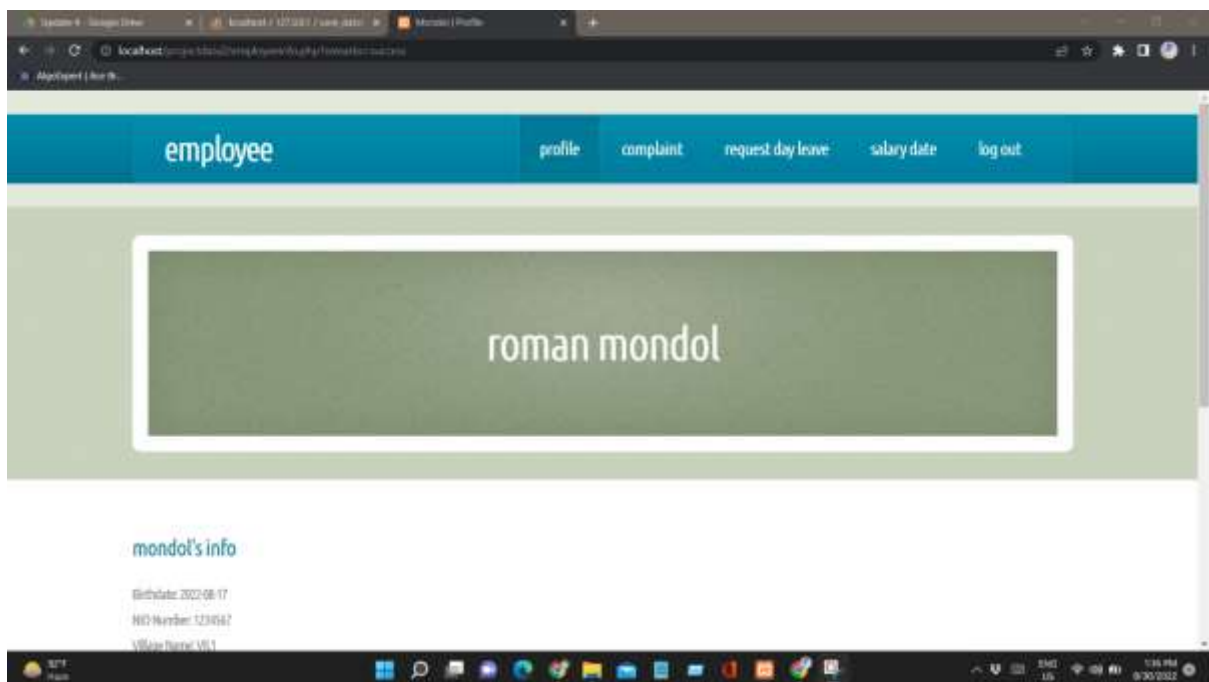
Update 4 - Google Drive | localhost / 127.0.0.1 / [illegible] | Mondol | Profile

localhost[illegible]

AlgoExpert | Ace th...

employee

profile
complaint
request day leave
salary date
log out

roman mondol

mondol's info

Birthdate: 2022-08-17
NID Number: 1234567
Village Name: VIL1

92°F
Haze

ENG
US

1:36 PM
8/30/2022